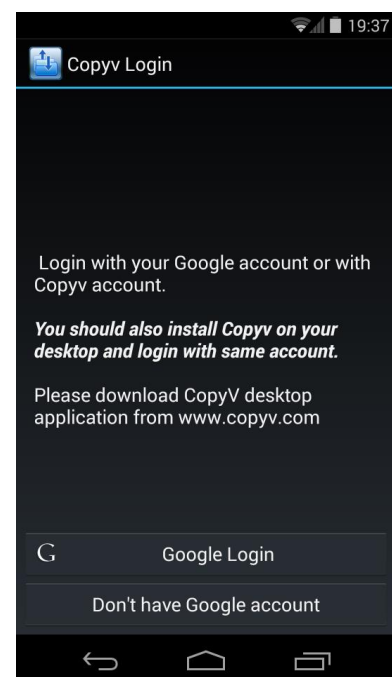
19:37

Copyv Login

Login with your Google account or with Copyv account.

*You should also install Copyv on your desktop and login with same account.*

Please download CopyV desktop application from www.copyv.com

G Google Login

Don't have Google account